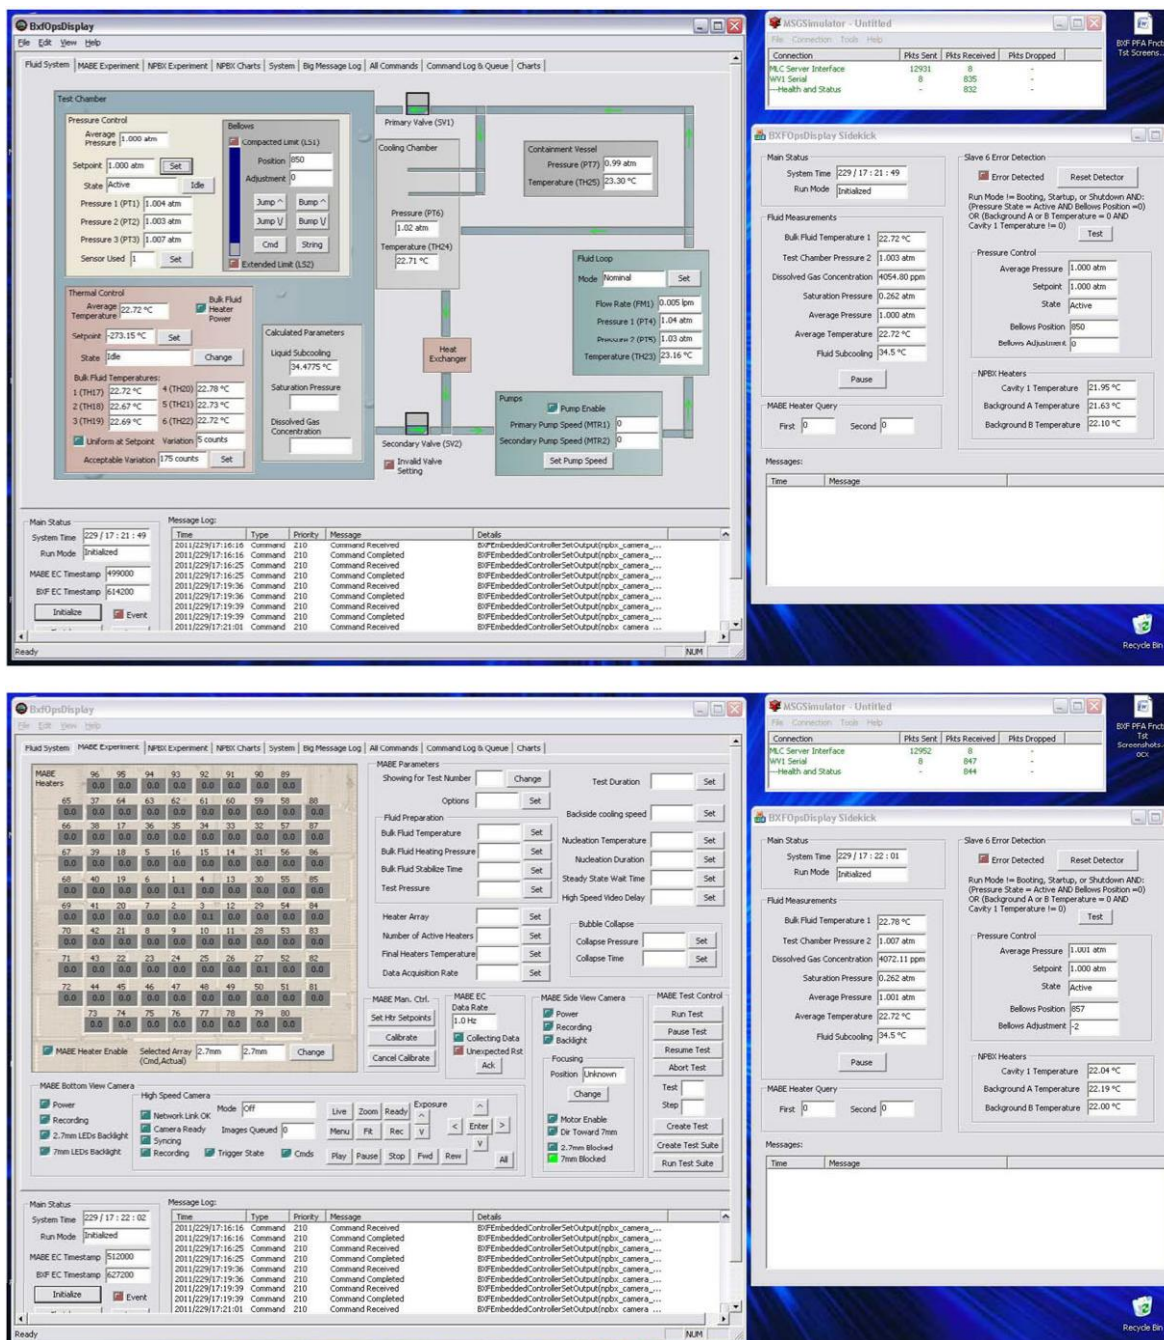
BxfOpsDisplay
File Edit View Help
Fluid System | MABE Experiment | NPBX Experiment | NPBX Charts | System | Big Message Log | All Commands | Command Log & Queue | Charts

Test Chamber
Pressure Control
Average Pressure 1.000 atm
Setpoint 1.000 atm Set
State Active Idle
Pressure 1 (PT1) 1.004 atm
Pressure 2 (PT2) 1.003 atm
Pressure 3 (PT3) 1.007 atm
Sensor Used 1 Set
Bellows
Compacted Limit (LS1)
Position 850
Adjustment 0
Jump ^ Bump ^
Jump \/ Bump \/
Cmd String
Extended Limit (LS2)
Primary Valve (SV1)
Cooling Chamber
Pressure (PT6) 1.02 atm
Temperature (TH24) 22.71 °C
Containment Vessel
Pressure (PT7) 0.99 atm
Temperature (TH25) 23.30 °C
Fluid Loop
Mode Nominal Set
Flow Rate (FM1) 0.005 lpm
Pressure 1 (PT4) 1.04 atm
Pressure 2 (PT5) 1.03 atm
Temperature (TH23) 23.16 °C
Thermal Control
Average Temperature 22.72 °C
Bulk Fluid Heater Power
Setpoint -273.15 °C Set
State Idle Change
Bulk Fluid Temperatures:
1 (TH17) 22.72 °C 4 (TH20) 22.78 °C
2 (TH18) 22.67 °C 5 (TH21) 22.73 °C
3 (TH19) 23.69 °C 6 (TH22) 22.72 °C
Uniform at Setpoint Variation 5 counts
Acceptable Variation 175 counts Set
Calculated Parameters
Liquid Subcooling 34.4775 °C
Saturation Pressure
Dissolved Gas Concentration
Heat Exchanger
Secondary Valve (SV2)
Invalid Valve Setting
Pumps
Pump Enable
Primary Pump Speed (MTR1) 0
Secondary Pump Speed (MTR2) 0
Set Pump Speed
Main Status
System Time 229 / 17 : 21 : 49
Run Mode Initialized
MABE EC Timestamp 499000
BXF EC Timestamp 614200
Initialize Event
Message Log:
| Time | Type | Priority | Message | Details |
|---|---|---|---|---|
| 2011/229/17:16:16 | Command | 210 | Command Received | BXFEmbeddedControllerSetOutput(npbx_camera_... |
| 2011/229/17:16:16 | Command | 210 | Command Completed | BXFEmbeddedControllerSetOutput(npbx_camera_... |
| 2011/229/17:16:25 | Command | 210 | Command Received | BXFEmbeddedControllerSetOutput(npbx_camera_... |
| 2011/229/17:16:25 | Command | 210 | Command Completed | BXFEmbeddedControllerSetOutput(npbx_camera_... |
| 2011/229/17:19:36 | Command | 210 | Command Received | BXFEmbeddedControllerSetOutput(npbx_camera_... |
| 2011/229/17:19:36 | Command | 210 | Command Completed | BXFEmbeddedControllerSetOutput(npbx_camera_... |
| 2011/229/17:19:39 | Command | 210 | Command Received | BXFEmbeddedControllerSetOutput(npbx_camera_... |
| 2011/229/17:19:39 | Command | 210 | Command Completed | BXFEmbeddedControllerSetOutput(npbx_camera_... |
| 2011/229/17:21:01 | Command | 210 | Command Received | BXFEmbeddedControllerSetOutput(npbx camera ... |
Ready NUM

MSGSimulator - Untitled
File Connection Tools Help
| Connection | Pkts Sent | Pkts Received | Pkts Dropped |
|---|---|---|---|
| MLC Server Interface | 12931 | 8 | - |
| WV1 Serial | 8 | 835 | - |
| —Health and Status | - | 832 | - |
BXF PFA Fnct Tst Screens...

BXFOpsDisplay Sidekick
Main Status
System Time 229 / 17 : 21 : 49
Run Mode Initialized
Fluid Measurements
Bulk Fluid Temperature 1 22.72 °C
Test Chamber Pressure 2 1.003 atm
Dissolved Gas Concentration 4054.80 ppm
Saturation Pressure 0.262 atm
Average Pressure 1.000 atm
Average Temperature 22.72 °C
Fluid Subcooling 34.5 °C
Pause
MABE Heater Query
First 0 Second 0
Slave 6 Error Detection
Error Detected Reset Detector
Run Mode != Booting, Startup, or Shutdown AND: (Pressure State = Active AND Bellows Position =0) OR (Background A or B Temperature = 0 AND Cavity 1 Temperature != 0)
Test
Pressure Control
Average Pressure 1.000 atm
Setpoint 1.000 atm
State Active
Bellows Position 850
Bellows Adjustment 0
NPBX Heaters
Cavity 1 Temperature 21.95 °C
Background A Temperature 21.63 °C
Background B Temperature 22.10 °C
Messages:
| Time | Message |
|---|---|
Recycle Bin

BxfOpsDisplay
File Edit View Help
Fluid System | MABE Experiment | NPBX Experiment | NPBX Charts | System | Big Message Log | All Commands | Command Log & Queue | Charts
MABE Heaters
96 95 94 93 92 91 90 89
65 37 64 63 62 61 60 59 58 88
66 38 17 36 35 34 33 32 57 87
67 39 18 5 16 15 14 31 56 86
68 40 19 6 1 4 13 30 55 85
69 41 20 7 2 3 12 29 54 84
70 42 21 8 9 10 11 28 53 83
71 43 22 23 24 25 26 27 52 82
72 44 45 46 47 48 49 50 51 81
73 74 75 76 77 78 79 80
0.0 0.0 0.0 0.0 0.0 0.0 0.0 0.0 0.0 0.1
MABE Heater Enable Selected Array (Cmd,Actual) 2.7mm 2.7mm Change
MABE Parameters
Showing for Test Number Change
Options Set
Fluid Preparation
Bulk Fluid Temperature Set
Bulk Fluid Heating Pressure Set
Bulk Fluid Stabilize Time Set
Test Pressure Set
Heater Array Set
Number of Active Heaters Set
Final Heaters Temperature Set
Data Acquisition Rate Set
Test Duration Set
Backside cooling speed Set
Nucleation Temperature Set
Nucleation Duration Set
Steady State Wait Time Set
High Speed Video Delay Set
Bubble Collapse
Collapse Pressure Set
Collapse Time Set
MABE Man. Ctrl.
Set Htr Setpoints
Calibrate
Cancel Calibrate
MABE EC Data Rate 1.0 Hz
Collecting Data
Unexpected Rst
Ack
MABE Side View Camera
Power
Recording
Backlight
Focusing
Position Unknown
Change
Motor Enable
Dir Toward 7mm
2.7mm Blocked
7mm Blocked
MABE Test Control
Run Test
Pause Test
Resume Test
Abort Test
Test
Step
Create Test
Create Test Suite
Run Test Suite
MABE Bottom View Camera
Power
Recording
2.7mm LEDs Backlight
7mm LEDs Backlight
High Speed Camera
Network Link OK
Camera Ready
Syncing
Recording
Mode Off
Images Queued 0
Trigger State Cmds
Live Zoom Ready
Menu Fit Rec
Play Pause Stop Fwd Rew
Exposure ^ V
< Enter > ^ V
All
Main Status
System Time 229 / 17 : 22 : 02
Run Mode Initialized
MABE EC Timestamp 512000
BXF EC Timestamp 627200
Initialize Event
Message Log:
| Time | Type | Priority | Message | Details |
|---|---|---|---|---|
| 2011/229/17:16:16 | Command | 210 | Command Received | BXFEmbeddedControllerSetOutput(npbx_camera_... |
| 2011/229/17:16:16 | Command | 210 | Command Completed | BXFEmbeddedControllerSetOutput(npbx_camera_... |
| 2011/229/17:16:25 | Command | 210 | Command Received | BXFEmbeddedControllerSetOutput(npbx_camera_... |
| 2011/229/17:16:25 | Command | 210 | Command Completed | BXFEmbeddedControllerSetOutput(npbx_camera_... |
| 2011/229/17:19:36 | Command | 210 | Command Received | BXFEmbeddedControllerSetOutput(npbx_camera_... |
| 2011/229/17:19:36 | Command | 210 | Command Completed | BXFEmbeddedControllerSetOutput(npbx_camera_... |
| 2011/229/17:19:39 | Command | 210 | Command Received | BXFEmbeddedControllerSetOutput(npbx_camera_... |
| 2011/229/17:19:39 | Command | 210 | Command Completed | BXFEmbeddedControllerSetOutput(npbx_camera_... |
| 2011/229/17:21:01 | Command | 210 | Command Received | BXFEmbeddedControllerSetOutput(npbx camera ... |
Ready NUM

MSGSimulator - Untitled
File Connection Tools Help
| Connection | Pkts Sent | Pkts Received | Pkts Dropped |
|---|---|---|---|
| MLC Server Interface | 12952 | 8 | - |
| WV1 Serial | 8 | 847 | - |
| —Health and Status | - | 844 | - |
BXF PFA Fnct Tst Screenshots.docx

BXFOpsDisplay Sidekick
Main Status
System Time 229 / 17 : 22 : 01
Run Mode Initialized
Fluid Measurements
Bulk Fluid Temperature 1 22.78 °C
Test Chamber Pressure 2 1.007 atm
Dissolved Gas Concentration 4072.11 ppm
Saturation Pressure 0.262 atm
Average Pressure 1.001 atm
Average Temperature 22.72 °C
Fluid Subcooling 34.5 °C
Pause
MABE Heater Query
First 0 Second 0
Slave 6 Error Detection
Error Detected Reset Detector
Run Mode != Booting, Startup, or Shutdown AND: (Pressure State = Active AND Bellows Position =0) OR (Background A or B Temperature = 0 AND Cavity 1 Temperature != 0)
Test
Pressure Control
Average Pressure 1.001 atm
Setpoint 1.000 atm
State Active
Bellows Position 857
Bellows Adjustment -2
NPBX Heaters
Cavity 1 Temperature 22.04 °C
Background A Temperature 22.19 °C
Background B Temperature 22.00 °C
Messages:
| Time | Message |
|---|---|
Recycle Bin